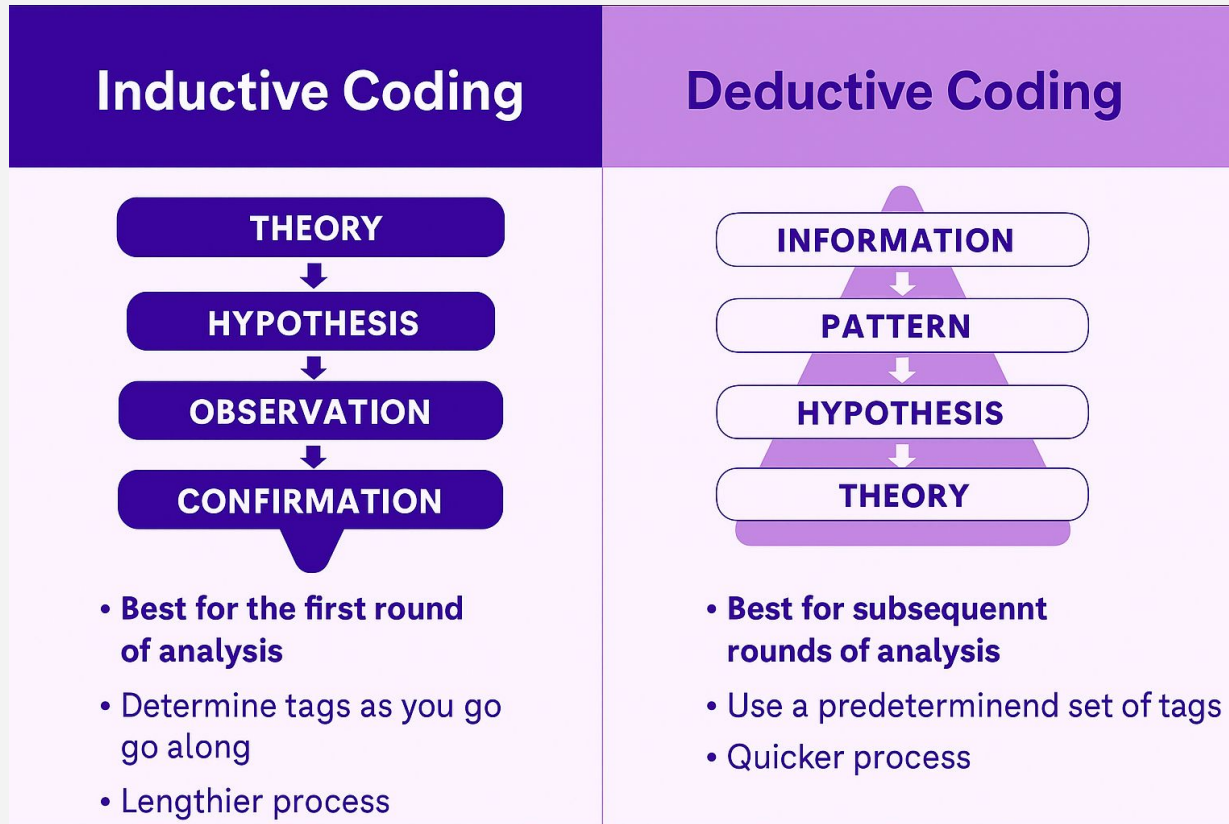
Inductive Coding

THEORY

HYPOTHESIS

OBSERVATION

CONFIRMATION

• Best for the first round of analysis

• Determine tags as you go go along

• Lengthier process

Deductive Coding

INFORMATION

PATTERN

HYPOTHESIS

THEORY

• Best for subsequennt rounds of analysis

• Use a predeterminend set of tags

• Quicker process